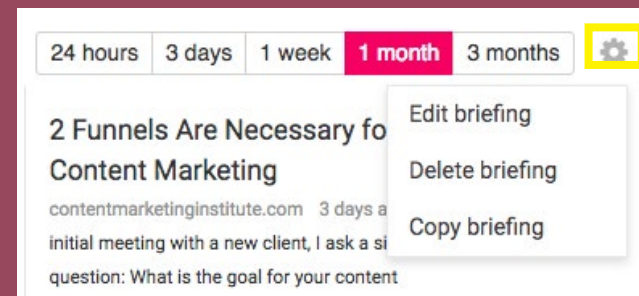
24 hours | 3 days | 1 week | 1 month | 3 months

Edit briefing

Delete briefing

Copy briefing

2 Funnels Are Necessary fo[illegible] Content Marketing

contentmarketinginstitute.com 3 days a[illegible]

initial meeting with a new client, I ask a si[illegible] question: What is the goal for your content